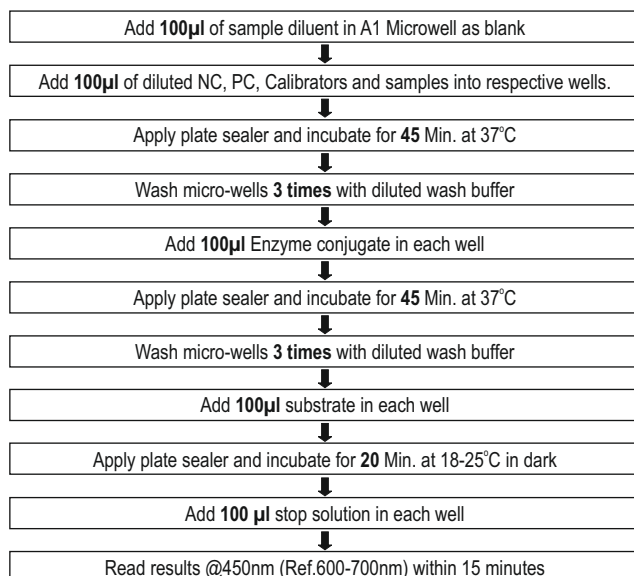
Add 100µl of sample diluent in A1 Microwell as blank

Add 100µl of diluted NC, PC, Calibrators and samples into respective wells.

Apply plate sealer and incubate for 45 Min. at 37°C

Wash micro-wells 3 times with diluted wash buffer

Add 100µl Enzyme conjugate in each well

Apply plate sealer and incubate for 45 Min. at 37°C

Wash micro-wells 3 times with diluted wash buffer

Add 100µl substrate in each well

Apply plate sealer and incubate for 20 Min. at 18-25°C in dark

Add 100 µl stop solution in each well

Read results @450nm (Ref.600-700nm) within 15 minutes